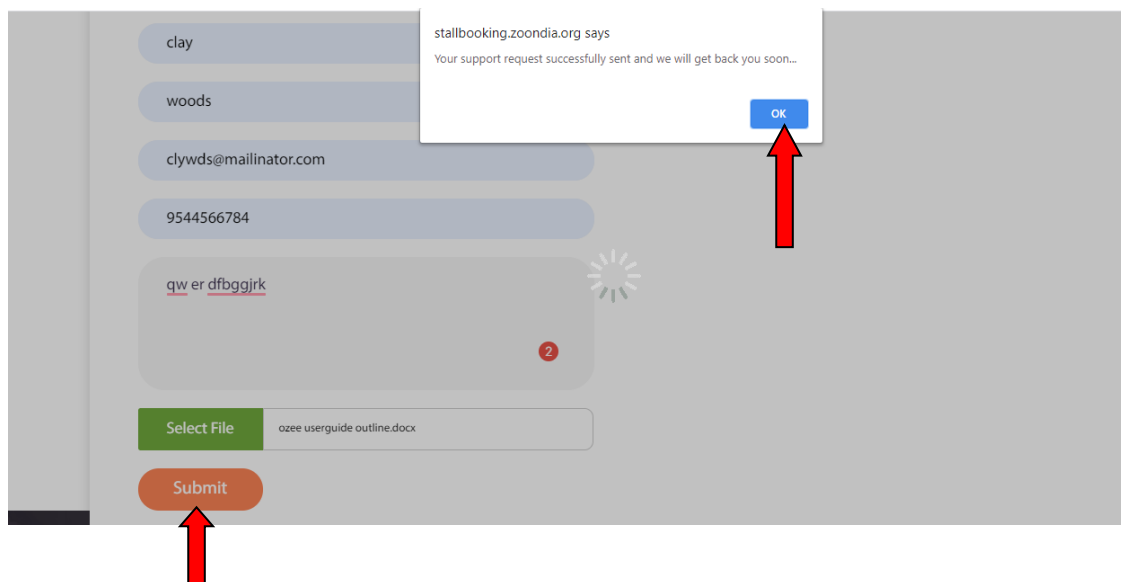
clay

woods

clywds@mailinator.com

9544566784

qw er dfbggjrk

2

Select File

ozee userguide outline.docx

Submit

stallbooking.zoondia.org says

Your support request successfully sent and we will get back you soon...

OK